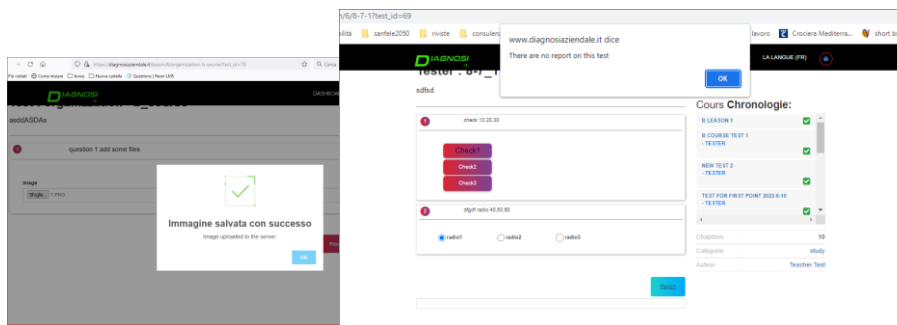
https://diagnosiaziendale.it/lesson/organization-lo-course/test_id=79

Più visitati  Come iniziare  Anna  Nuova cartella  Questions | Moon LMS

DIAGNOSI

DASHBOAR

Test : organization - a_course

asddASDAs

1

question 1 add some files

Image

Sfoglia... 1.PNG

Immagine salvata con successo

Image uploaded to the server.

OK

n/6/8-7-1?test_id=69

ilità  sanfele2050  riviste  consulera  lavoro  Crociera Mediterra...  short b

www.diagnosiaziendale.it dice

There are no report on this test

OK

DIAGNOSI

LA LANGUE (FR)

Tester : 8-7-1

sdfsd

1

check 10,20,30

Check1

Check2

Check3

2

dfgdf radio 40,50,60

radio1

radio2

radio3

Next

Cours Chronologie:

B LEASON 1

B COURSE TEST 1 - TESTER

NEW TEST 2 - TESTER

TEST FOR FIRST POINT 2022-6-10 - TESTER

Chapitres 10

Catégorie study

Auteur Teacher Test